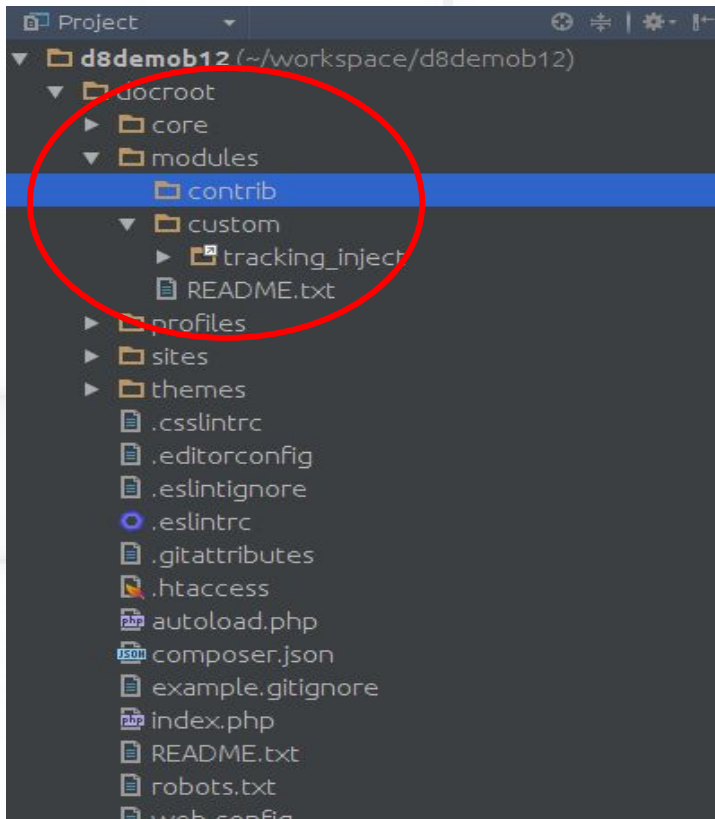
Project
d8demob12 (~/workspace/d8demob12)
docroot
core
modules
contrib
custom
tracking_inject
README.txt
profiles
sites
themes
.csslintrc
.editorconfig
.eslintignore
.eslintrc
.gitattributes
.htaccess
autoload.php
composer.json
example.gitignore
index.php
README.txt
robots.txt
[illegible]